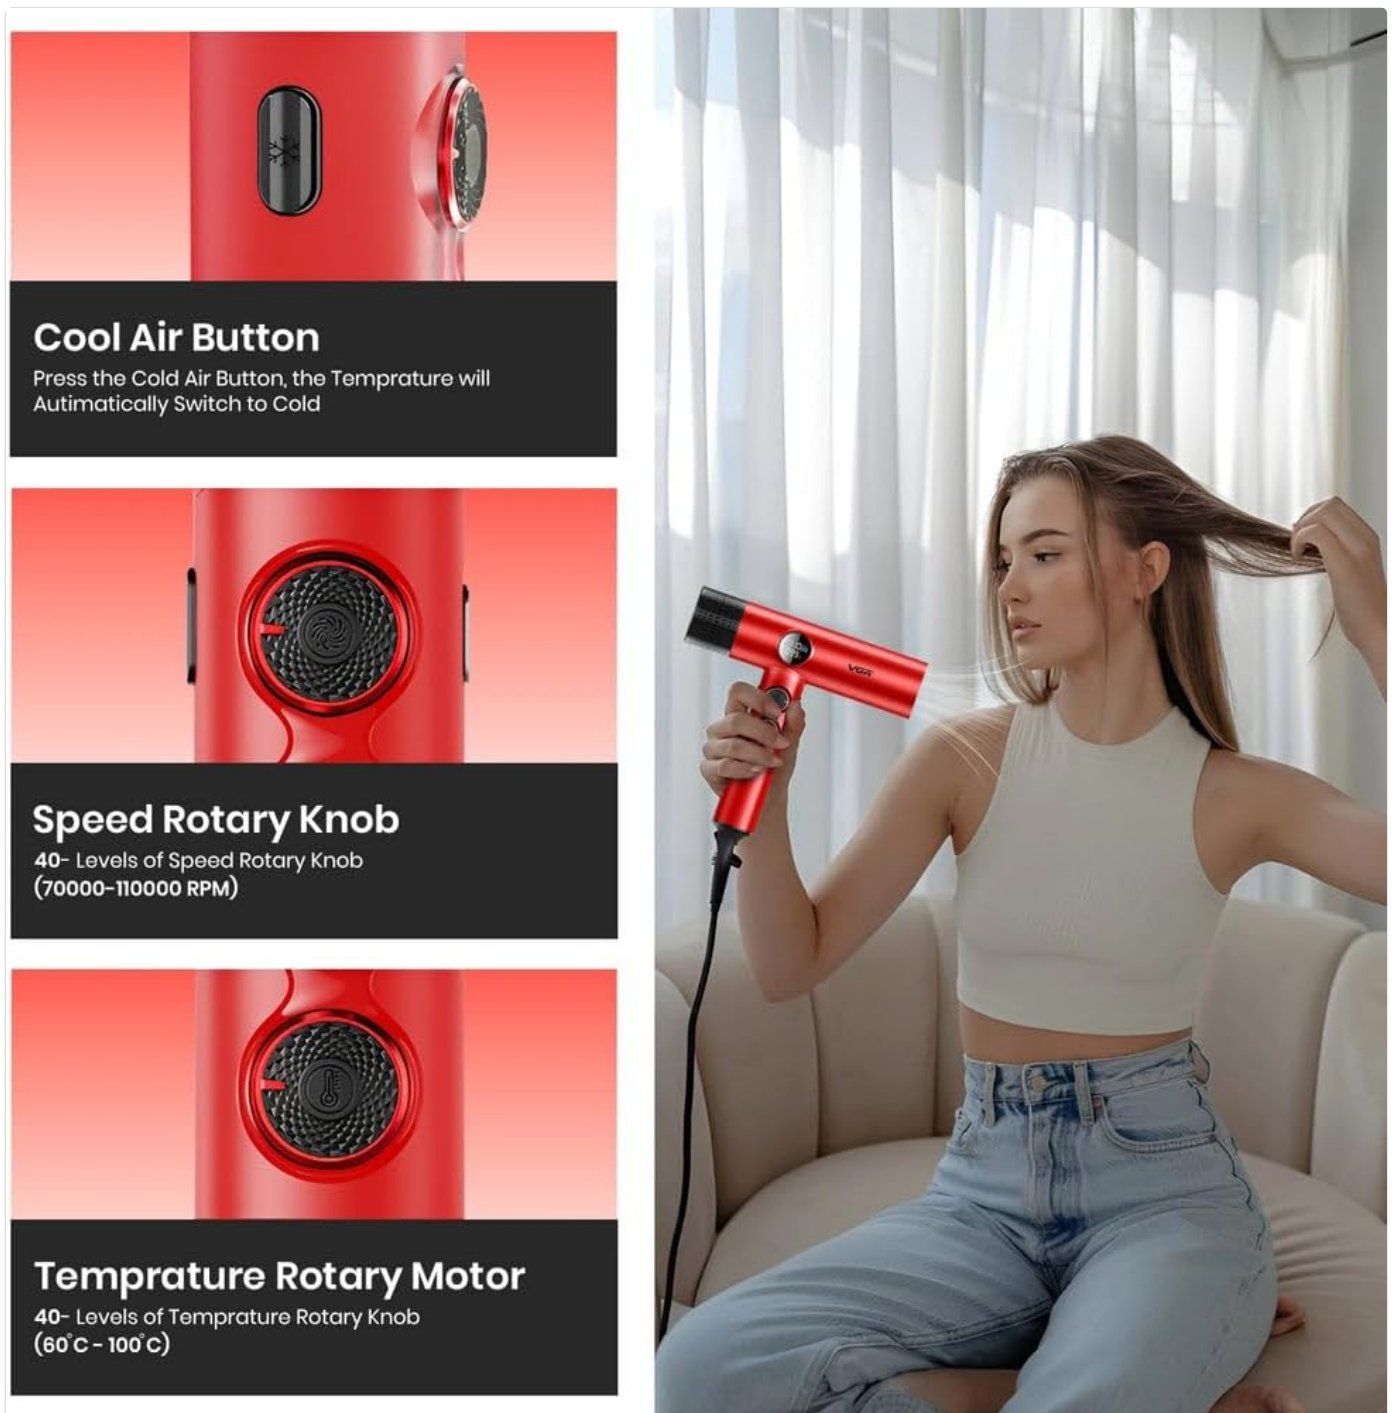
Cool Air Button
Press the Cold Air Button, the Temprature will Autimatically Switch to Cold

Speed Rotary Knob
40- Levels of Speed Rotary Knob
(70000-110000 RPM)

Temprature Rotary Motor
40- Levels of Temprature Rotary Knob
(60°C - 100°C)

VGR